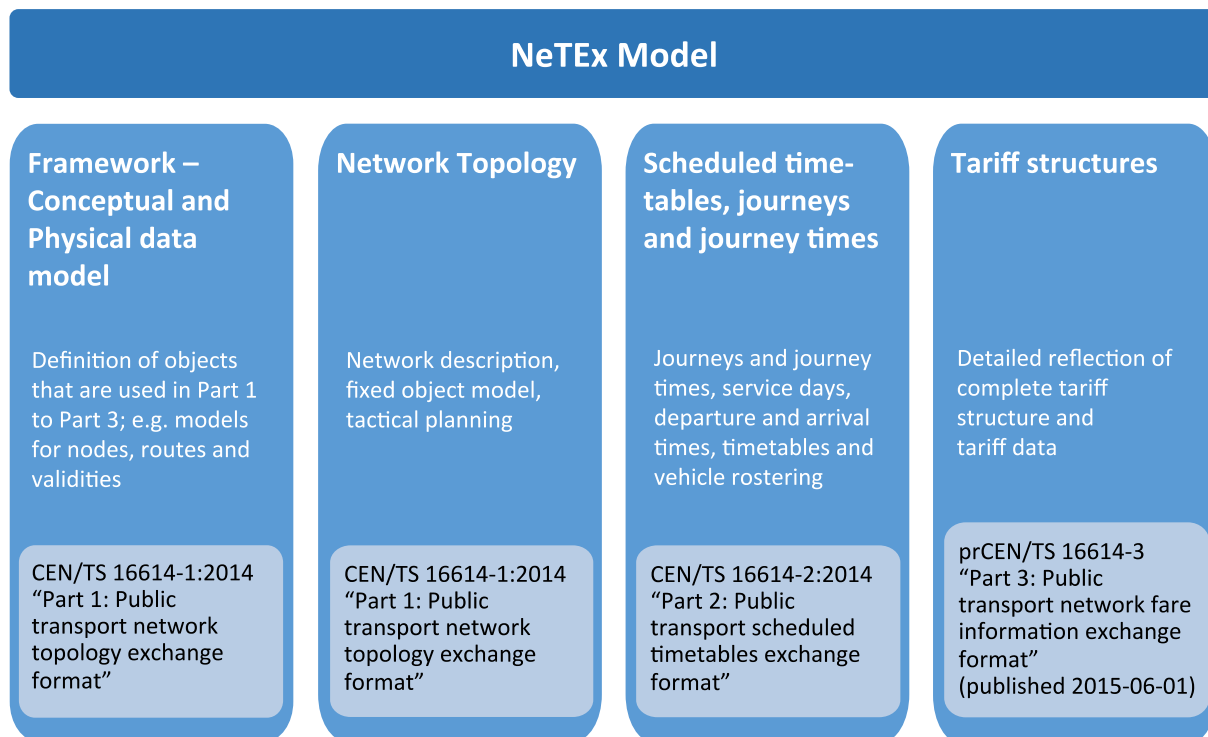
NeTEx Model

Framework – Conceptual and Physical data model

Definition of objects that are used in Part 1 to Part 3; e.g. models for nodes, routes and validities

CEN/TS 16614-1:2014 “Part 1: Public transport network topology exchange format”

Network Topology

Network description, fixed object model, tactical planning

CEN/TS 16614-1:2014 “Part 1: Public transport network topology exchange format”

Scheduled timetables, journeys and journey times

Journeys and journey times, service days, departure and arrival times, timetables and vehicle rostering

CEN/TS 16614-2:2014 “Part 2: Public transport scheduled timetables exchange format”

Tariff structures

Detailed reflection of complete tariff structure and tariff data

prCEN/TS 16614-3 “Part 3: Public transport network fare information exchange format” (published 2015-06-01)